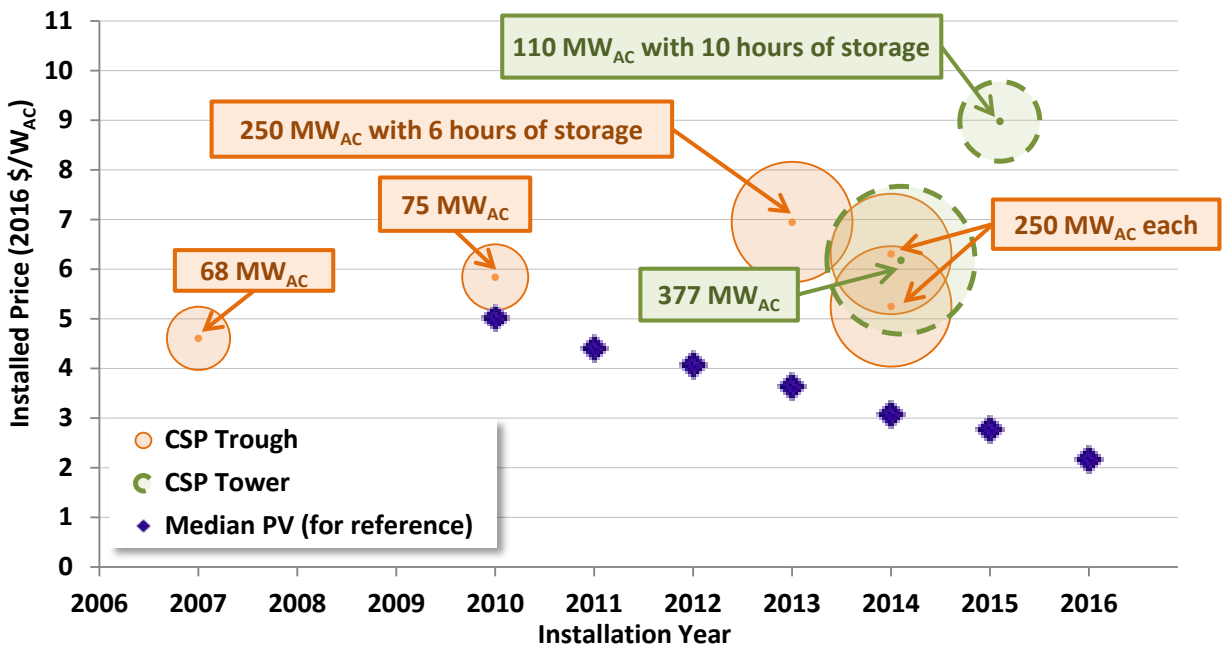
110 $MW_{AC}$ with 10 hours of storage

250 $MW_{AC}$ with 6 hours of storage

75 $MW_{AC}$

68 $MW_{AC}$

250 $MW_{AC}$ each

377 $MW_{AC}$

CSP Trough

CSP Tower

Median PV (for reference)

Installed Price (2016 $/$W_{AC}$)

11
10
9
8
7
6
5
4
3
2
1
0

2006 2007 2008 2009 2010 2011 2012 2013 2014 2015 2016

Installation Year